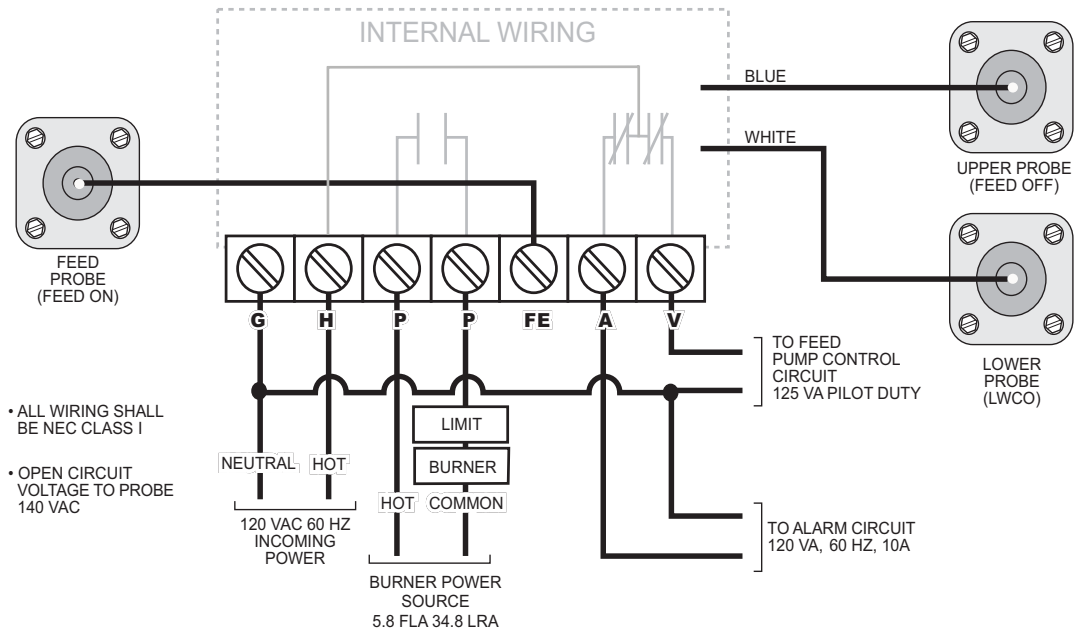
INTERNAL WIRING

BLUE

WHITE

UPPER PROBE (FEED OFF)

FEED PROBE (FEED ON)

LOWER PROBE (LWCO)

G H P P FE A V

TO FEED PUMP CONTROL CIRCUIT 125 VA PILOT DUTY

• ALL WIRING SHALL BE NEC CLASS I

• OPEN CIRCUIT VOLTAGE TO PROBE 140 VAC

LIMIT

BURNER

NEUTRAL HOT

HOT COMMON

120 VAC 60 HZ INCOMING POWER

BURNER POWER SOURCE 5.8 FLA 34.8 LRA

TO ALARM CIRCUIT 120 VA, 60 HZ, 10A